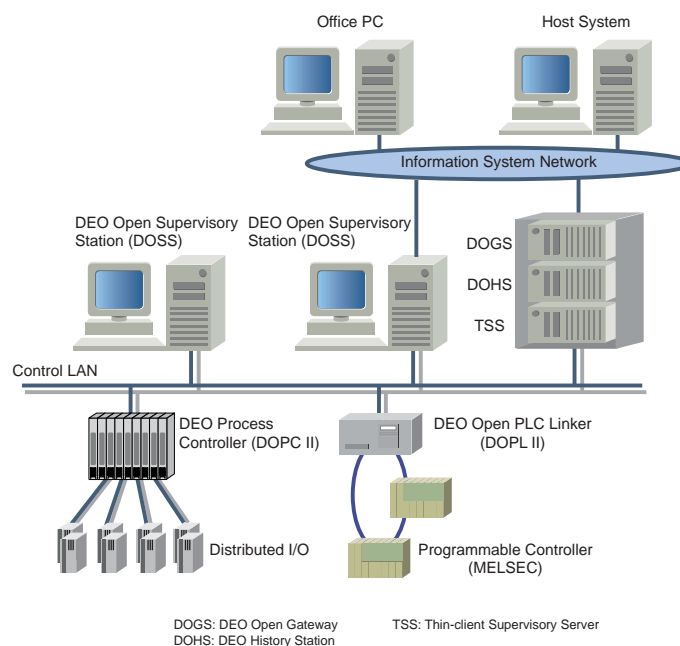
Office PC

Host System

Information System Network

DEO Open Supervisory Station (DOSS)

DEO Open Supervisory Station (DOSS)

DOGS

DOHS

TSS

Control LAN

DEO Process Controller (DOPC II)

DEO Open PLC Linker (DOPL II)

Distributed I/O

Programmable Controller (MELSEC)

DOGS: DEO Open Gateway
DOHS: DEO History Station

TSS: Thin-client Supervisory Server